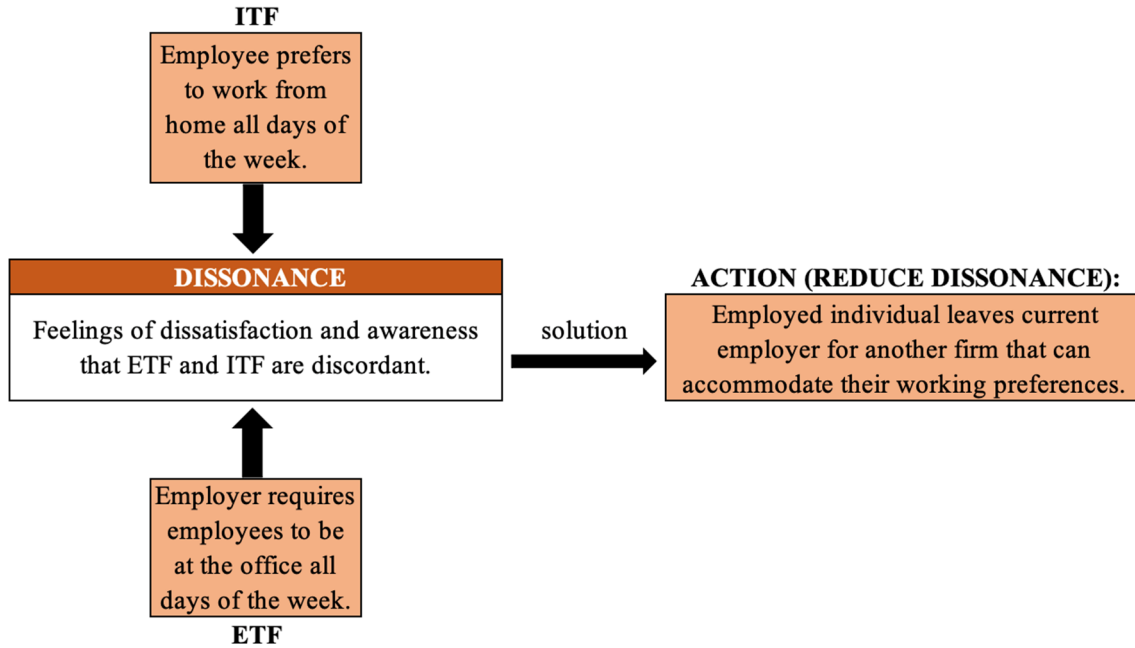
ITF

Employee prefers to work from home all days of the week.

DISSONANCE

Feelings of dissatisfaction and awareness that ETF and ITF are discordant.

solution

ACTION (REDUCE DISSONANCE):

Employed individual leaves current employer for another firm that can accommodate their working preferences.

Employer requires employees to be at the office all days of the week.

ETF